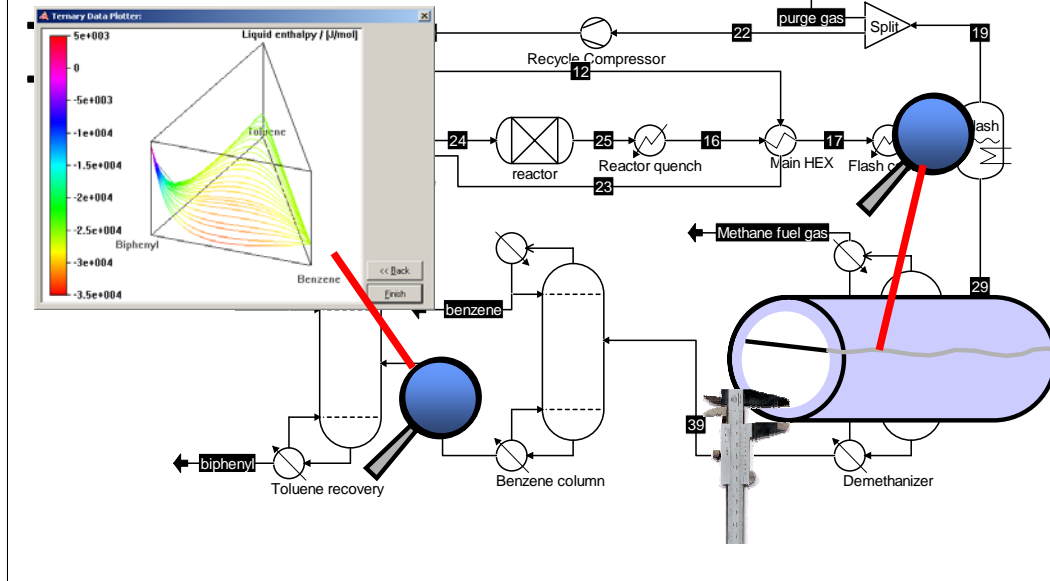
Ternary Data Plotter:

Liquid enthalpy / [J/mol]

5e+003
0
-5e+003
-1e+004
-1.5e+004
-2e+004
-2.5e+004
-3e+004
-3.5e+004

Toluene
Biphenyl
Benzene

<< Back
Finish

purge gas
Split
19
22
Recycle Compressor
12
24
25
16
17
reactor
Reactor quench
Main HEX
Flash c
lash
23
Methane fuel gas
benzene
29
39
biphenyl
Toluene recovery
Benzene column
Demethanizer